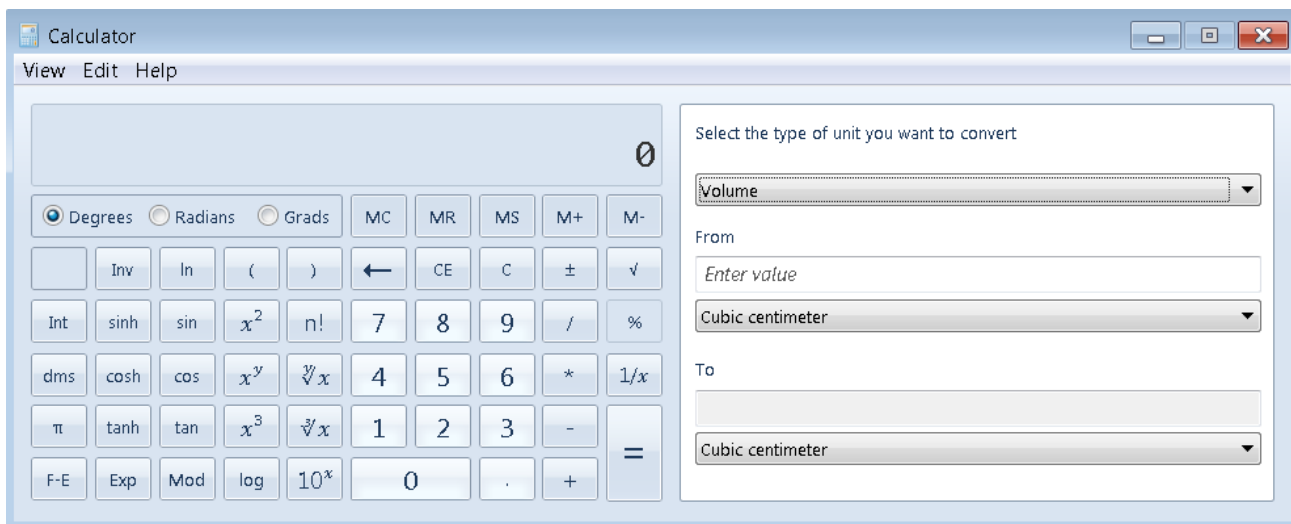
Calculator
View Edit Help

0

Degrees Radians Grads MC MR MS M+ M-

Inv ln ( ) ← CE C ± √

Int sinh sin $x^2$ n! 7 8 9 / %

dms cosh cos $x^y$ $\sqrt[y]{x}$ 4 5 6 * $1/x$

π tanh tan $x^3$ $\sqrt[3]{x}$ 1 2 3 - =

F-E Exp Mod log $10^x$ 0 . +

Select the type of unit you want to convert

Volume

From

Enter value

Cubic centimeter

To

Cubic centimeter